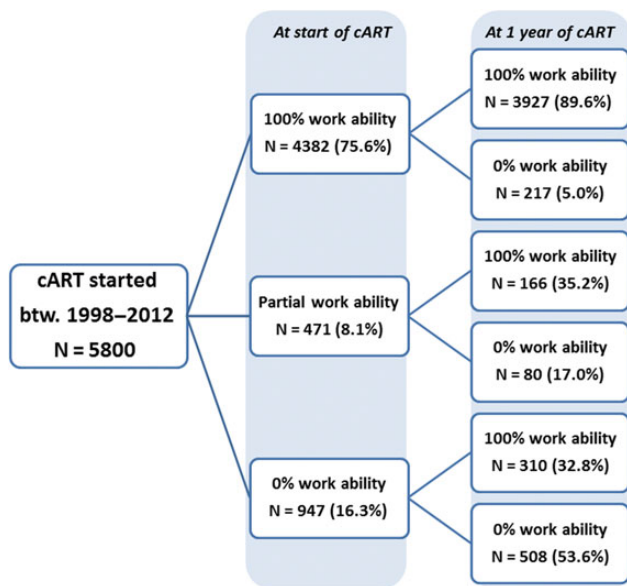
cART started btw. 1998–2012 N = 5800

At start of cART

100% work ability N = 4382 (75.6%)

Partial work ability N = 471 (8.1%)

0% work ability N = 947 (16.3%)

At 1 year of cART

100% work ability N = 3927 (89.6%)

0% work ability N = 217 (5.0%)

100% work ability N = 166 (35.2%)

0% work ability N = 80 (17.0%)

100% work ability N = 310 (32.8%)

0% work ability N = 508 (53.6%)